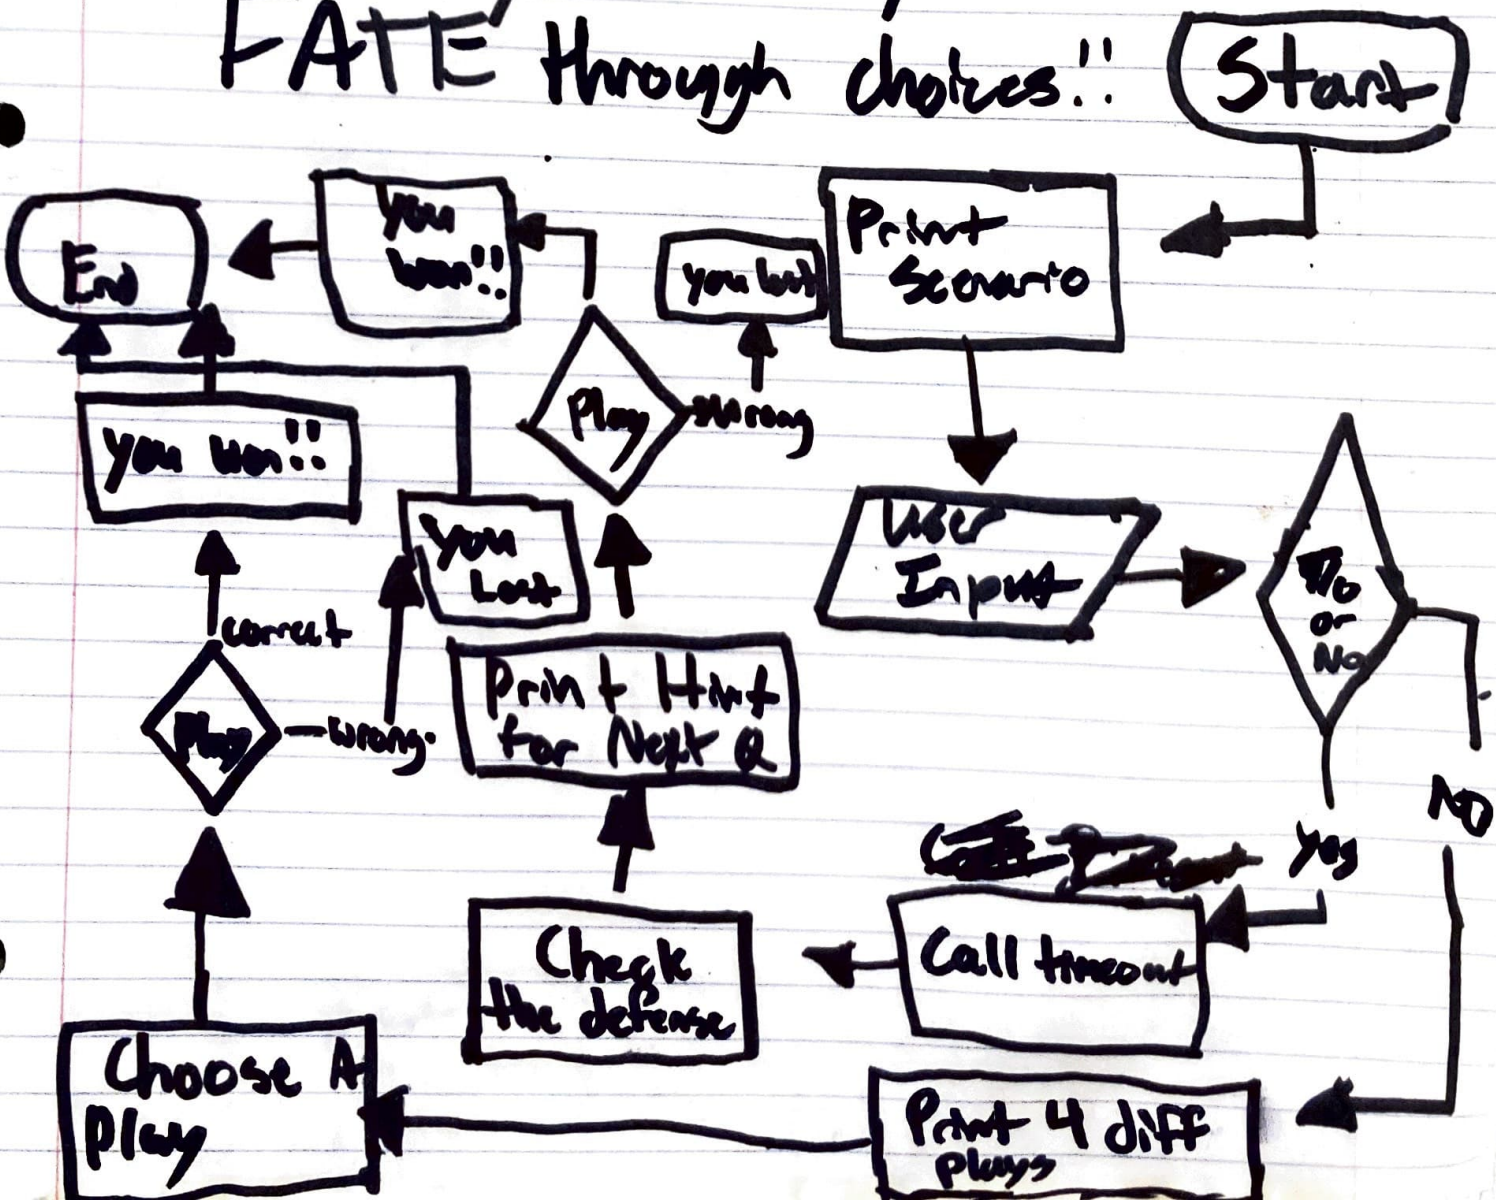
FATE through choices!!

Start

Print Scenario

User Input

Yes or No

NO

Yes

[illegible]

Call timeout

Check the defense

Print Hint for Next Q

Play

wrong

you lost

You won!!

End

you won!!

correct

Play

wrong

You Lost

Choose A play

Print 4 diff plays